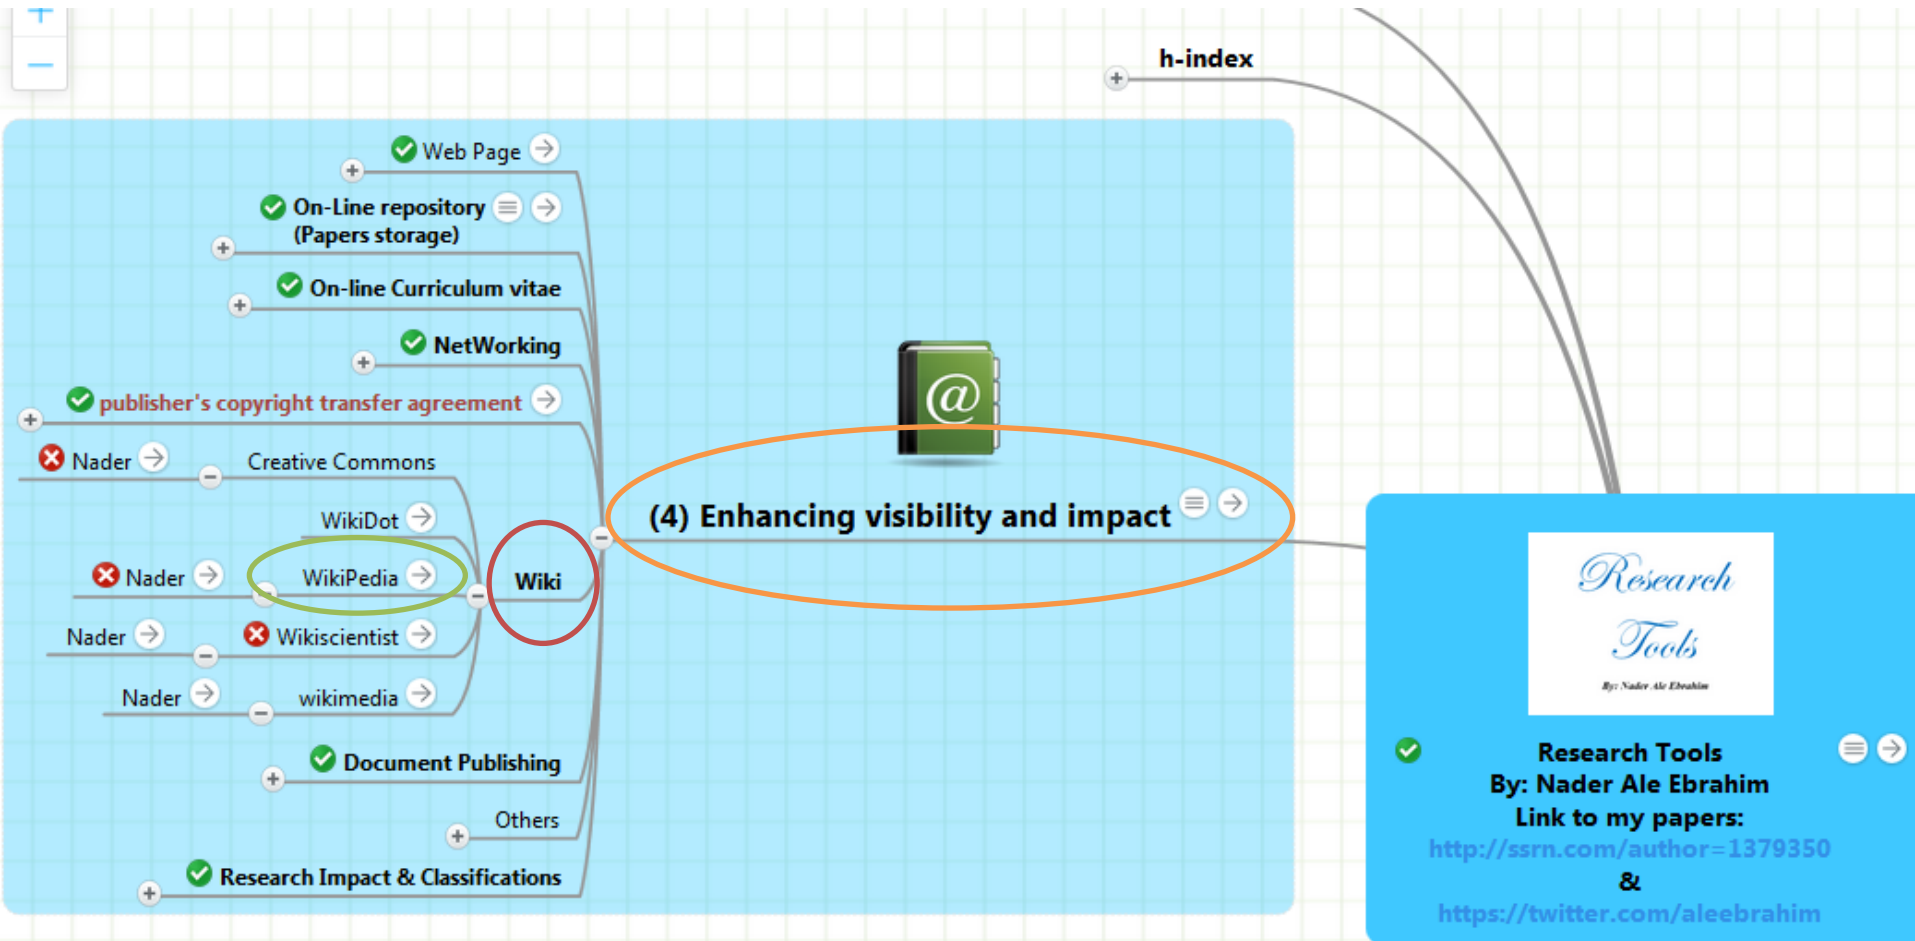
h-index

Web Page

On-Line repository (Papers storage)

On-line Curriculum vitae

NetWorking

publisher's copyright transfer agreement

Nader

Creative Commons

WikiDot

Nader

WikiPedia

Wiki

Nader

Wikiscientist

Nader

wikimedia

Document Publishing

Others

Research Impact & Classifications

(4) Enhancing visibility and impact

Research Tools

By: Nader Ale Ebrahim

Research Tools
By: Nader Ale Ebrahim
Link to my papers:
http://ssrn.com/author=1379350
&
https://twitter.com/aleebrahim